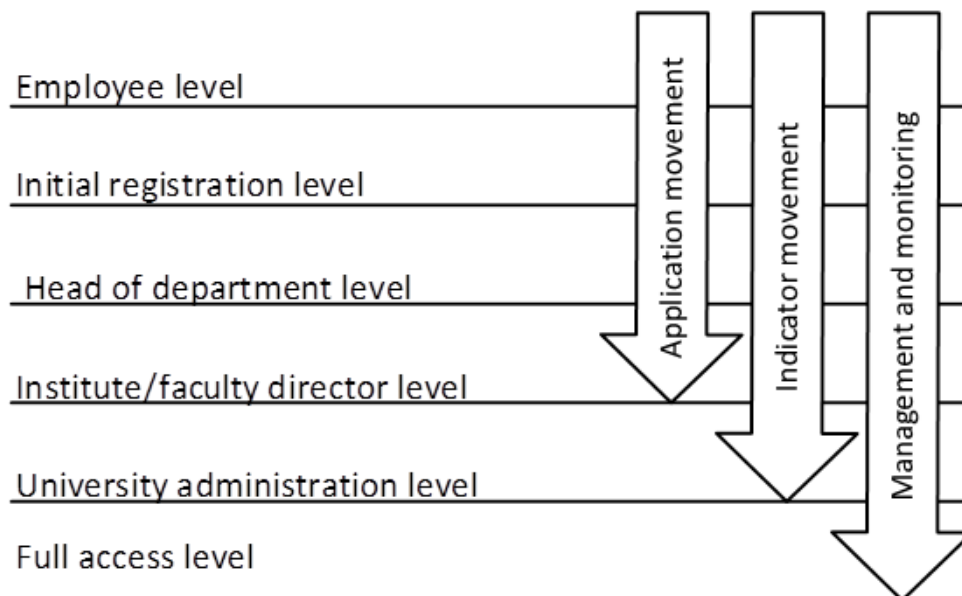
Employee level

Initial registration level

Head of department level

Institute/faculty director level

University administration level

Full access level

Application movement

Indicator movement

Management and monitoring